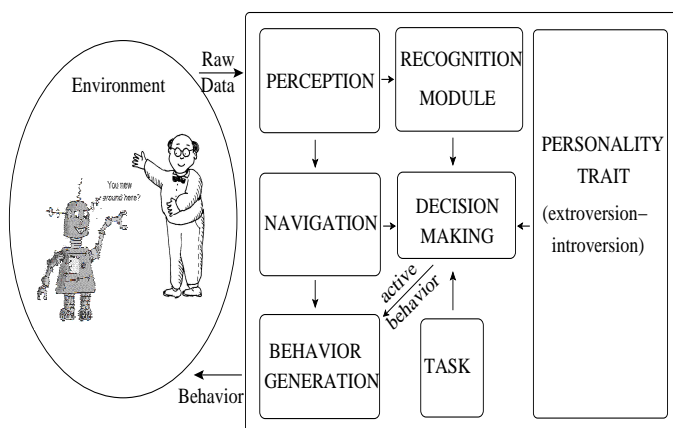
Environment

You new around here?

Raw Data

PERCEPTION

RECOGNITION MODULE

PERSONALITY TRAIT (extroversion–introversion)

NAVIGATION

DECISION MAKING

active behavior

BEHAVIOR GENERATION

TASK

Behavior